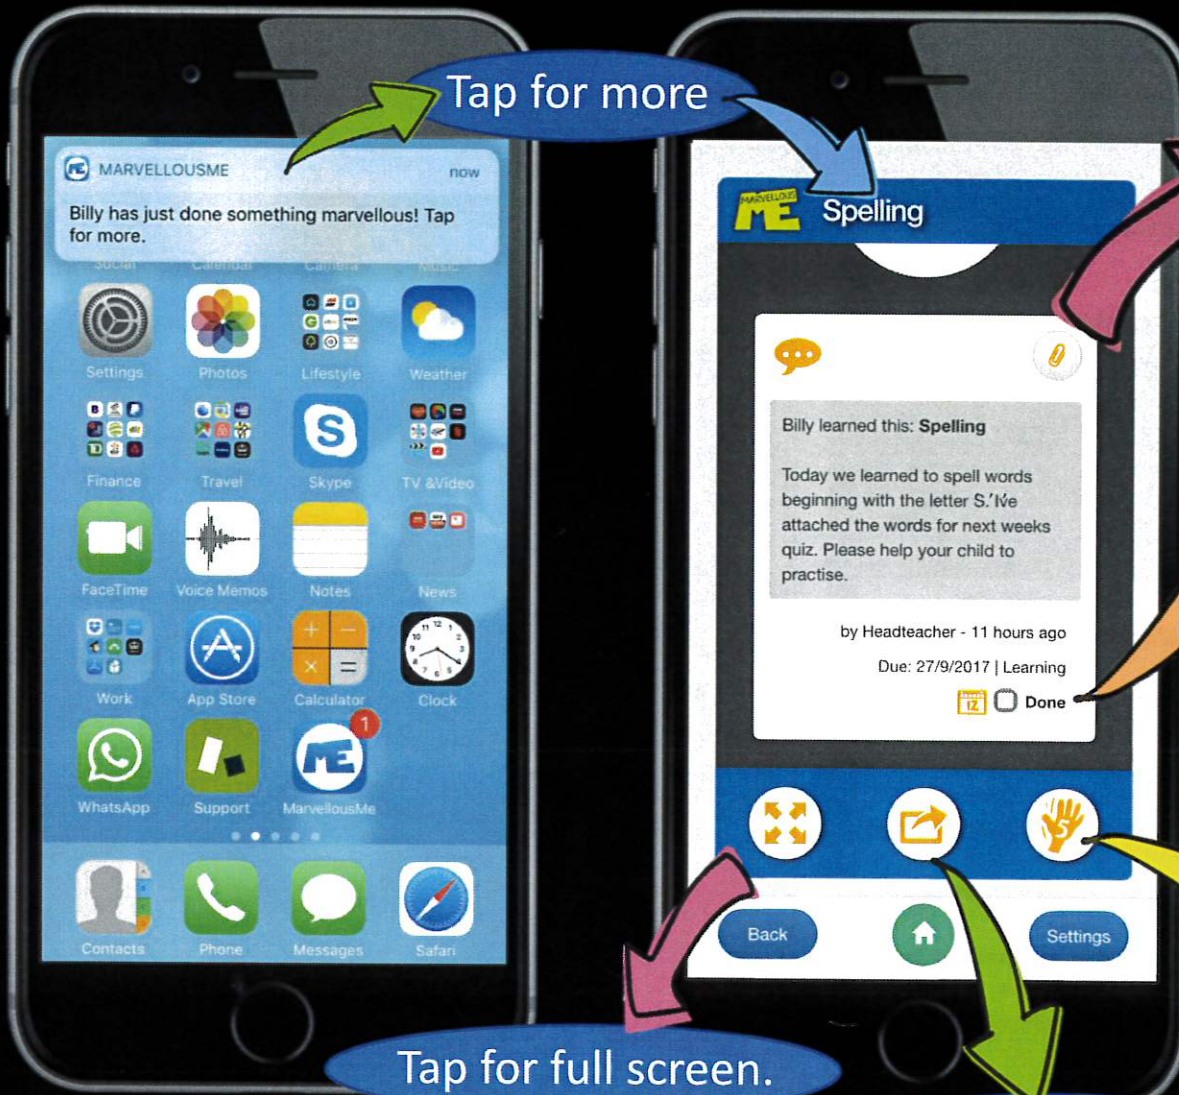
Tap for more

MARVELLOUSME now
Billy has just done something marvellous! Tap for more.

Social Calendar Camera Music

Settings
Photos
Lifestyle
Weather
Finance
Travel
Skype
TV &Video
FaceTime
Voice Memos
Notes
News
Work
App Store
Calculator
Clock
WhatsApp
Support
MarvellousMe
1
Contacts
Phone
Messages
Safari

MARVELLOUS ME Spelling

Billy learned this: **Spelling**

Today we learned to spell words beginning with the letter S. I've attached the words for next weeks quiz. Please help your child to practise.

by Headteacher - 11 hours ago

Due: 27/9/2017 | Learning

12 Done

Back
Settings

Tap for full screen.